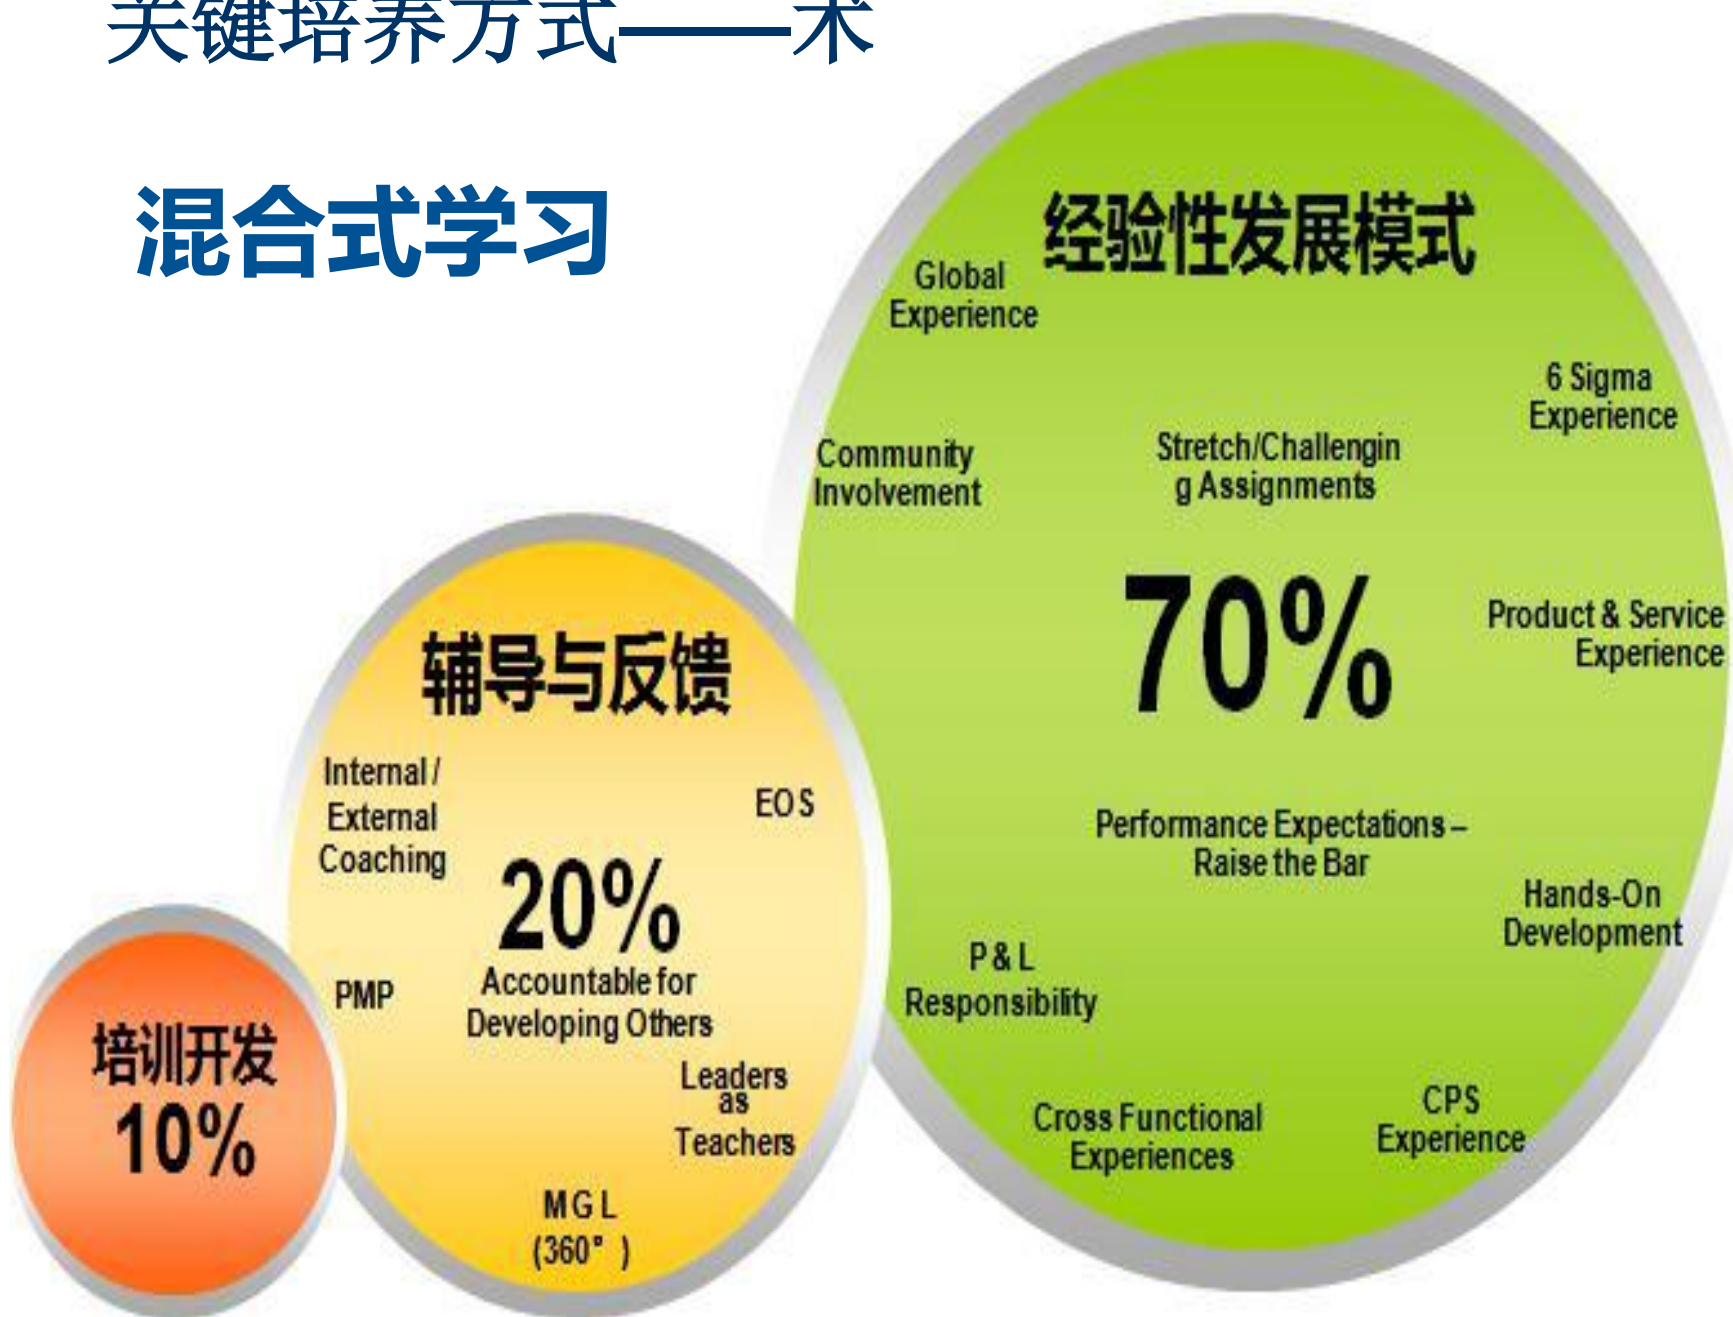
关键培养方式——术

混合式学习

经验性发展模式

Global Experience

6 Sigma Experience

Community Involvement

Stretch/Challenging Assignments

70%

Product & Service Experience

Performance Expectations – Raise the Bar

Hands-On Development

P & L Responsibility

Cross Functional Experiences

CPS Experience

辅导与反馈

Internal / External Coaching

EOS

20%

Accountable for Developing Others

PMP

Leaders as Teachers

MGL (360° )

培训开发

10%